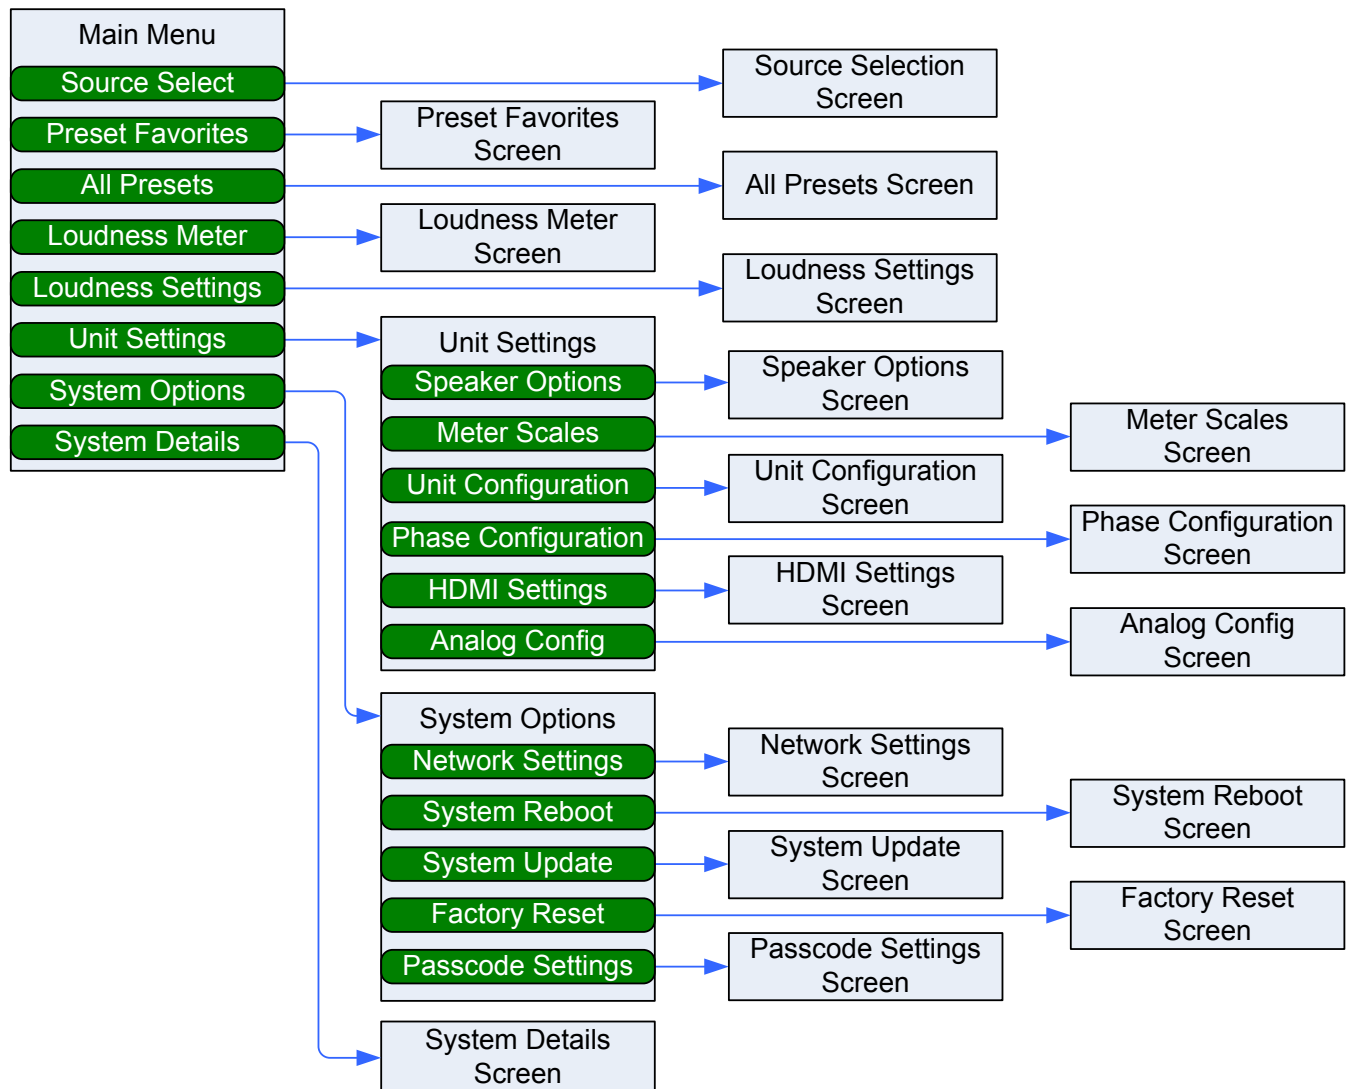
Main Menu
Source Select
Preset Favorites
All Presets
Loudness Meter
Loudness Settings
Unit Settings
System Options
System Details

Source Selection Screen

Preset Favorites Screen

All Presets Screen

Loudness Meter Screen

Loudness Settings Screen

Unit Settings
Speaker Options
Meter Scales
Unit Configuration
Phase Configuration
HDMI Settings
Analog Config

Speaker Options Screen

Meter Scales Screen

Unit Configuration Screen

Phase Configuration Screen

HDMI Settings Screen

Analog Config Screen

System Options
Network Settings
System Reboot
System Update
Factory Reset
Passcode Settings

Network Settings Screen

System Reboot Screen

System Update Screen

Factory Reset Screen

Passcode Settings Screen

System Details Screen